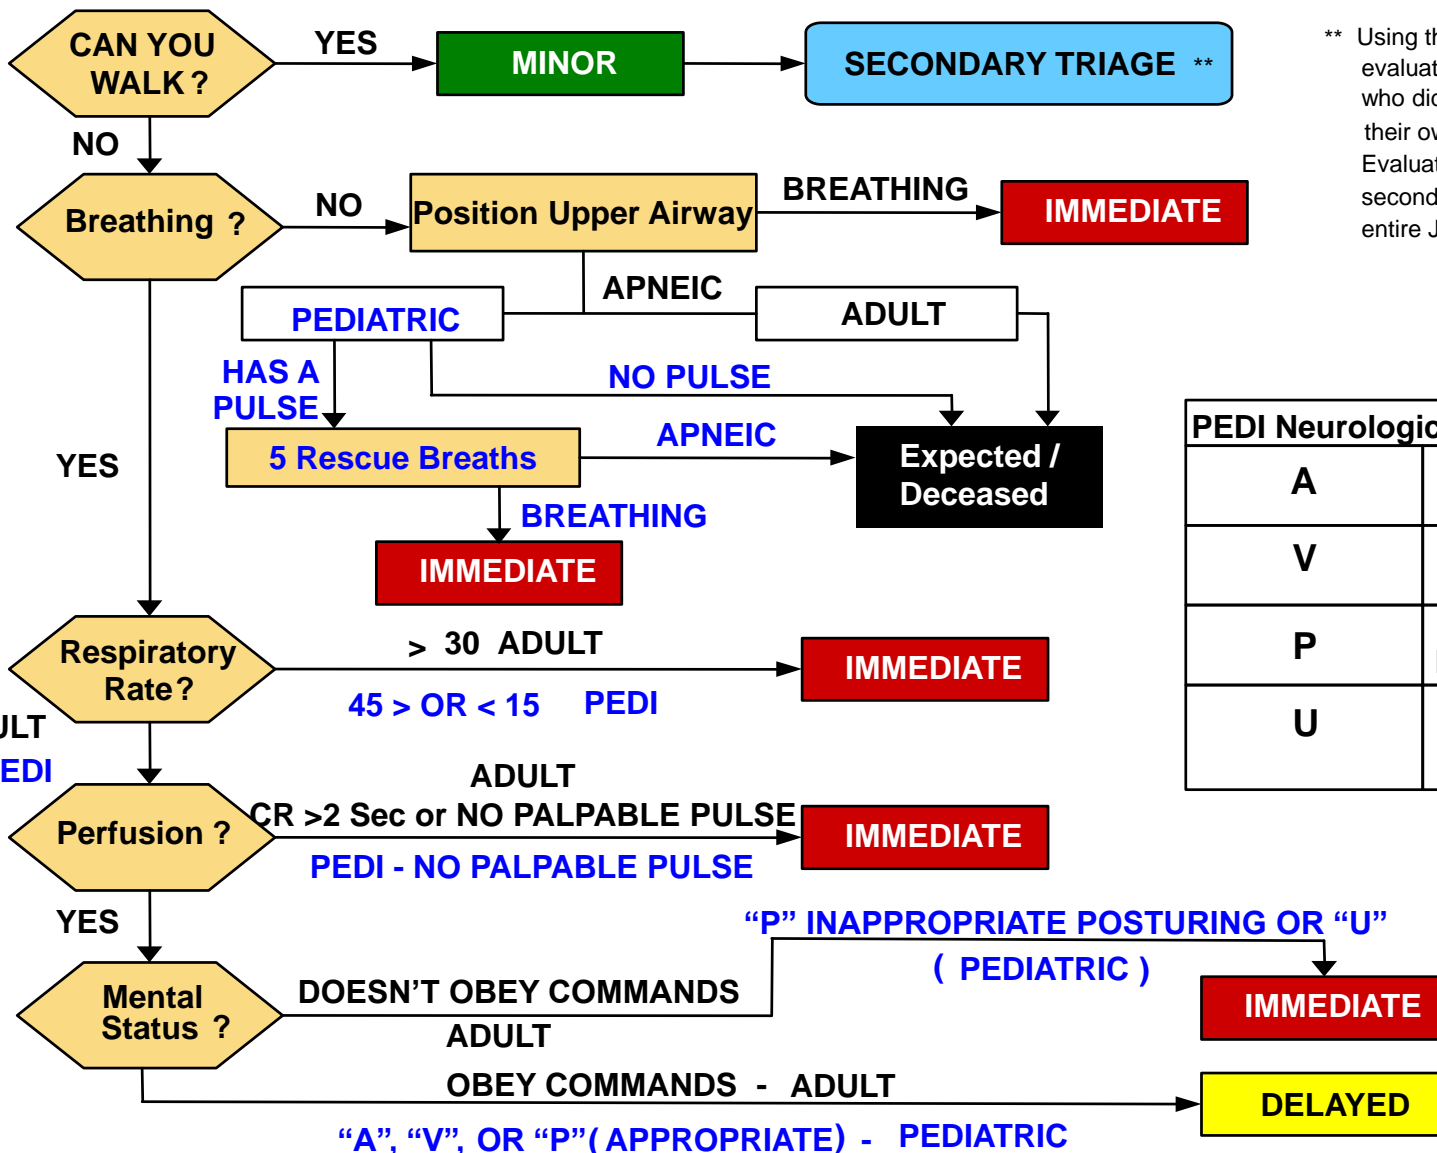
CAN YOU WALK ?

YES

MINOR

SECONDARY TRIAGE **

** Using th
evaluat
who did
their ov
Evaluat
second
entire J

NO

Breathing ?

NO

Position Upper Airway

BREATHING

IMMEDIATE

APNEIC

PEDIATRIC

ADULT

HAS A PULSE

NO PULSE

YES

5 Rescue Breaths

APNEIC

Expected / Deceased

BREATHING

IMMEDIATE

PEDI Neurologic

| A | |
|---|---|
| V | |
| P | |
| U | |

Respiratory Rate?

> 30 ADULT

IMMEDIATE

45 > OR < 15 PEDI

ULT
EDI

ADULT

Perfusion ?

CR >2 Sec or NO PALPABLE PULSE

IMMEDIATE

PEDI - NO PALPABLE PULSE

YES

“P” INAPPROPRIATE POSTURING OR “U”

( PEDIATRIC )

Mental Status ?

DOESN’T OBEY COMMANDS

ADULT

IMMEDIATE

OBEY COMMANDS - ADULT

DELAYED

“A”, “V”, OR “P”( APPROPRIATE) - PEDIATRIC